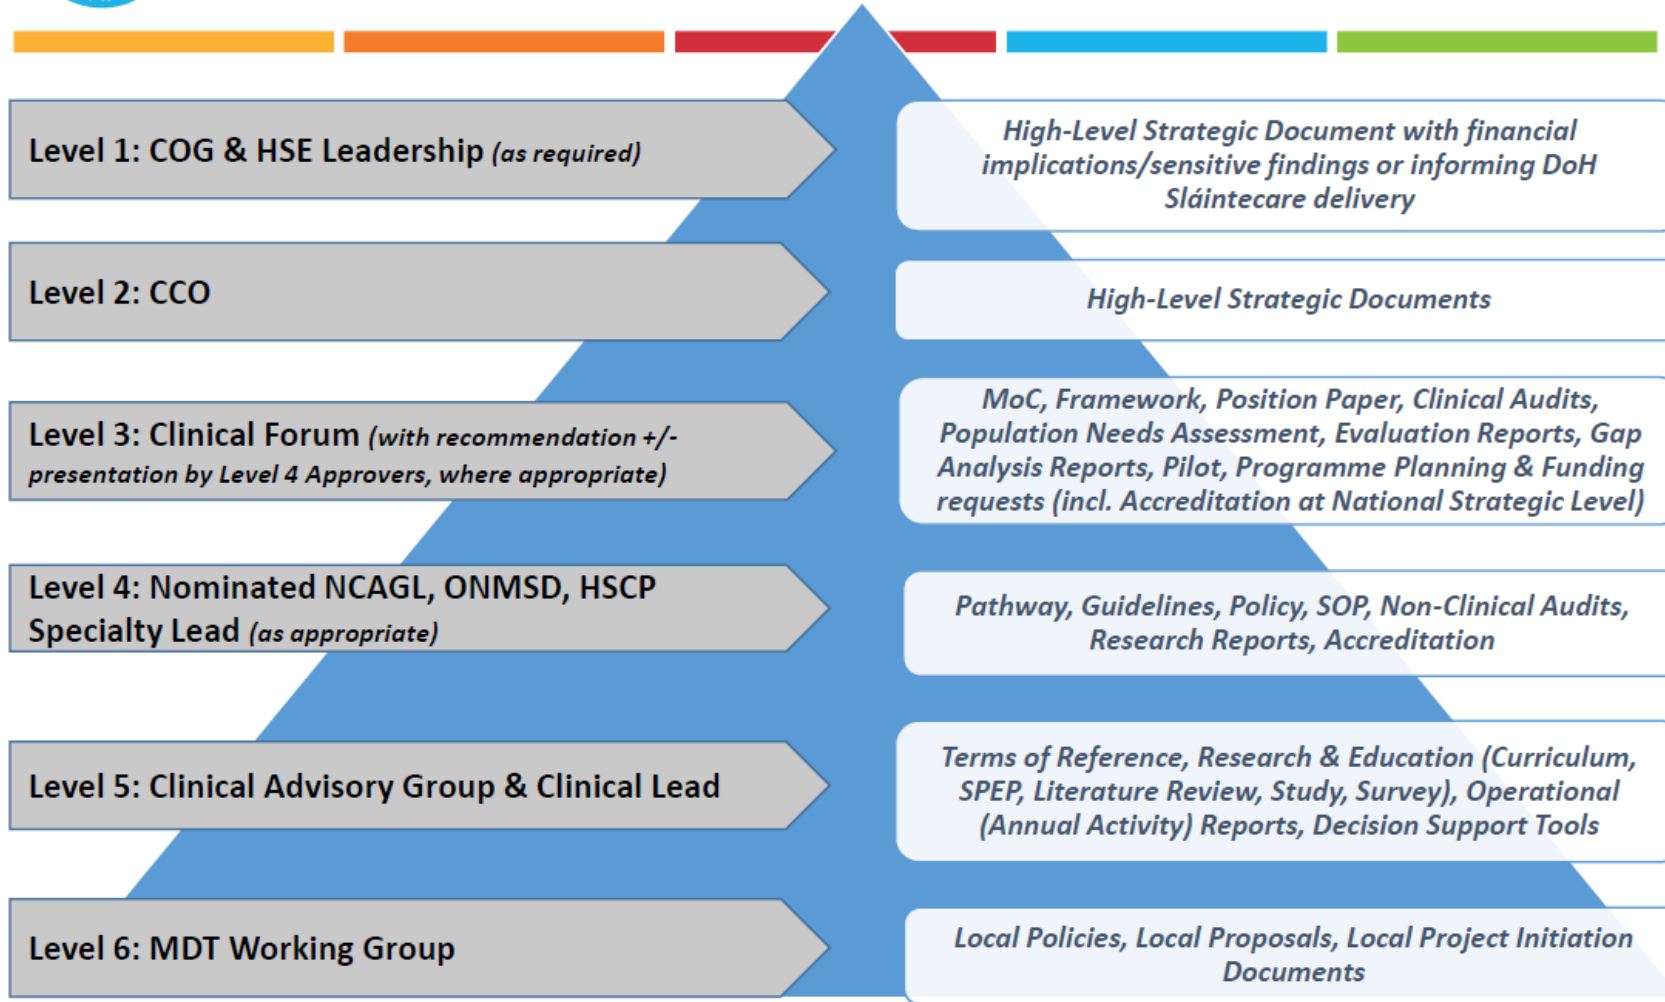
Level 1: COG & HSE Leadership *(as required)*

High-Level Strategic Document with financial implications/sensitive findings or informing DoH Sláintecare delivery

Level 2: CCO

High-Level Strategic Documents

Level 3: Clinical Forum *(with recommendation +/- presentation by Level 4 Approvers, where appropriate)*

MoC, Framework, Position Paper, Clinical Audits, Population Needs Assessment, Evaluation Reports, Gap Analysis Reports, Pilot, Programme Planning & Funding requests (incl. Accreditation at National Strategic Level)

Level 4: Nominated NCAGL, ONMSD, HSCP Specialty Lead *(as appropriate)*

Pathway, Guidelines, Policy, SOP, Non-Clinical Audits, Research Reports, Accreditation

Level 5: Clinical Advisory Group & Clinical Lead

Terms of Reference, Research & Education (Curriculum, SPEP, Literature Review, Study, Survey), Operational (Annual Activity) Reports, Decision Support Tools

Level 6: MDT Working Group

Local Policies, Local Proposals, Local Project Initiation Documents